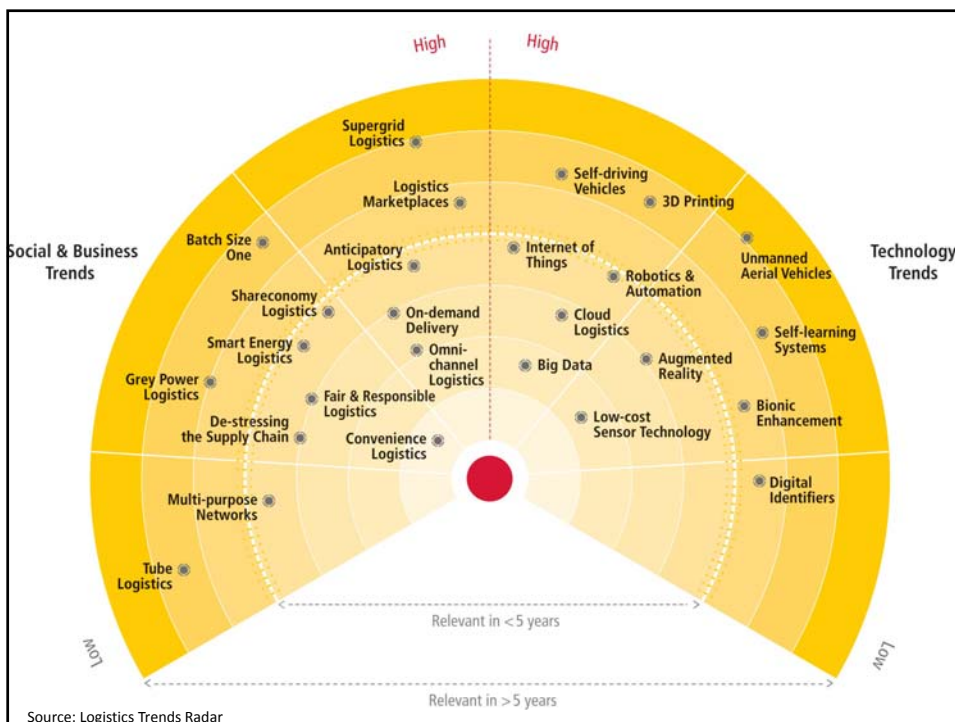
High

High

Social & Business Trends

Technology Trends

Supergrid Logistics

Logistics Marketplaces

Batch Size One

Anticipatory Logistics

Shareconomy Logistics

On-demand Delivery

Smart Energy Logistics

Omni-channel Logistics

Grey Power Logistics

Fair & Responsible Logistics

De-stressing the Supply Chain

Convenience Logistics

Multi-purpose Networks

Tube Logistics

Self-driving Vehicles

3D Printing

Unmanned Aerial Vehicles

Internet of Things

Robotics & Automation

Cloud Logistics

Self-learning Systems

Big Data

Augmented Reality

Bionic Enhancement

Low-cost Sensor Technology

Digital Identifiers

Relevant in < 5 years

Low

Low

Relevant in > 5 years

Source: Logistics Trends Radar